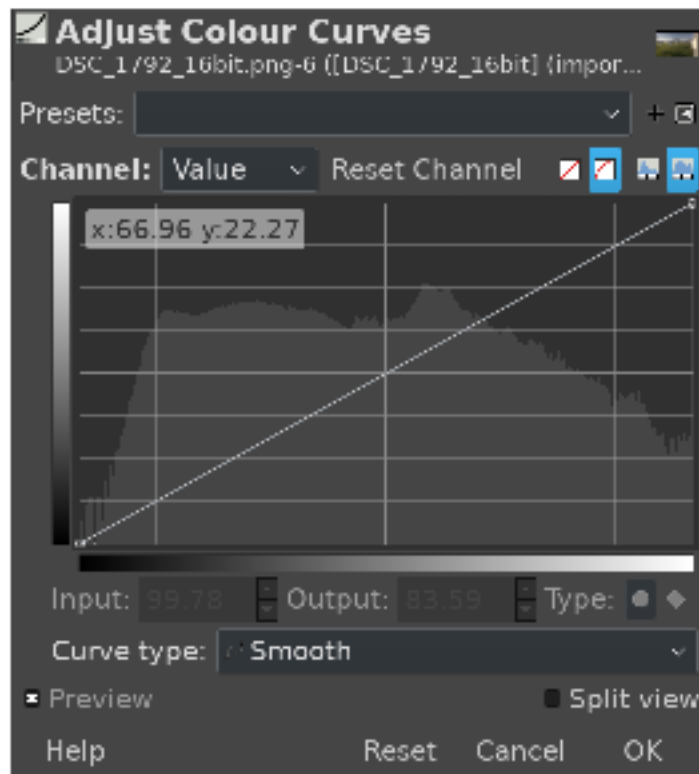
Adjust Colour Curves
DSC_1792_16bit.png-6 ([DSC_1792_16bit] (impor...

Presets:

Channel: Value Reset Channel

x:66.96 y:22.27

Input: 99.78 Output: 83.59 Type:

Curve type: Smooth

Preview Split view

Help Reset Cancel OK